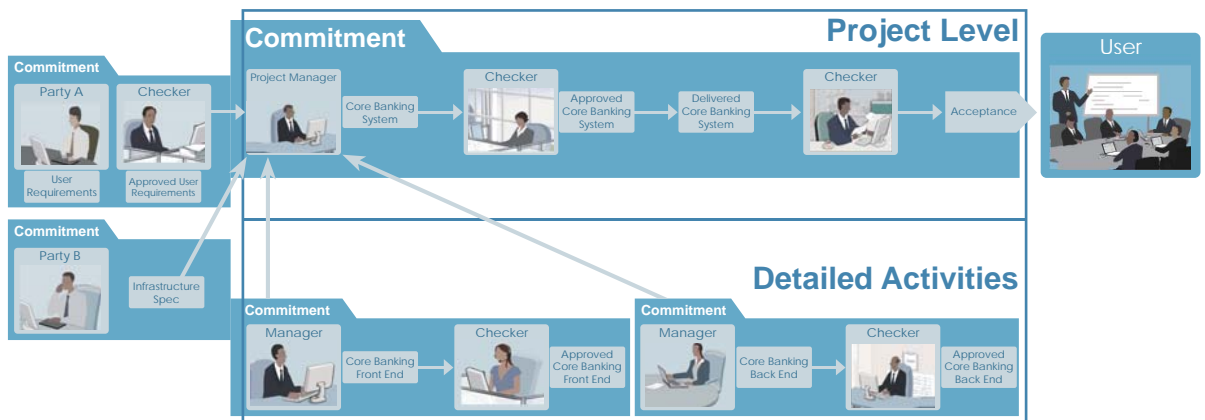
Commitment

Project Level

User

Commitment

Party A

User Requirements

Checker

Approved User Requirements

Project Manager

Core Banking System

Checker

Approved Core Banking System

Delivered Core Banking System

Checker

Acceptance

Commitment

Party B

Infrastructure Spec

Detailed Activities

Commitment

Manager

Core Banking Front End

Checker

Approved Core Banking Front End

Commitment

Manager

Core Banking Back End

Checker

Approved Core Banking Back End